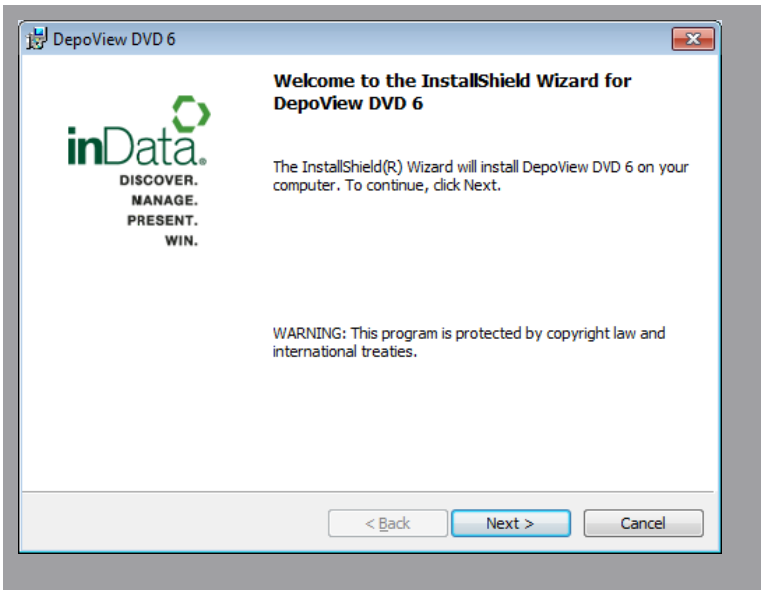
DepoView DVD 6

inData.
DISCOVER.
MANAGE.
PRESENT.
WIN.

Welcome to the InstallShield Wizard for DepoView DVD 6

The InstallShield(R) Wizard will install DepoView DVD 6 on your computer. To continue, click Next.

WARNING: This program is protected by copyright law and international treaties.

< Back
Next >
Cancel